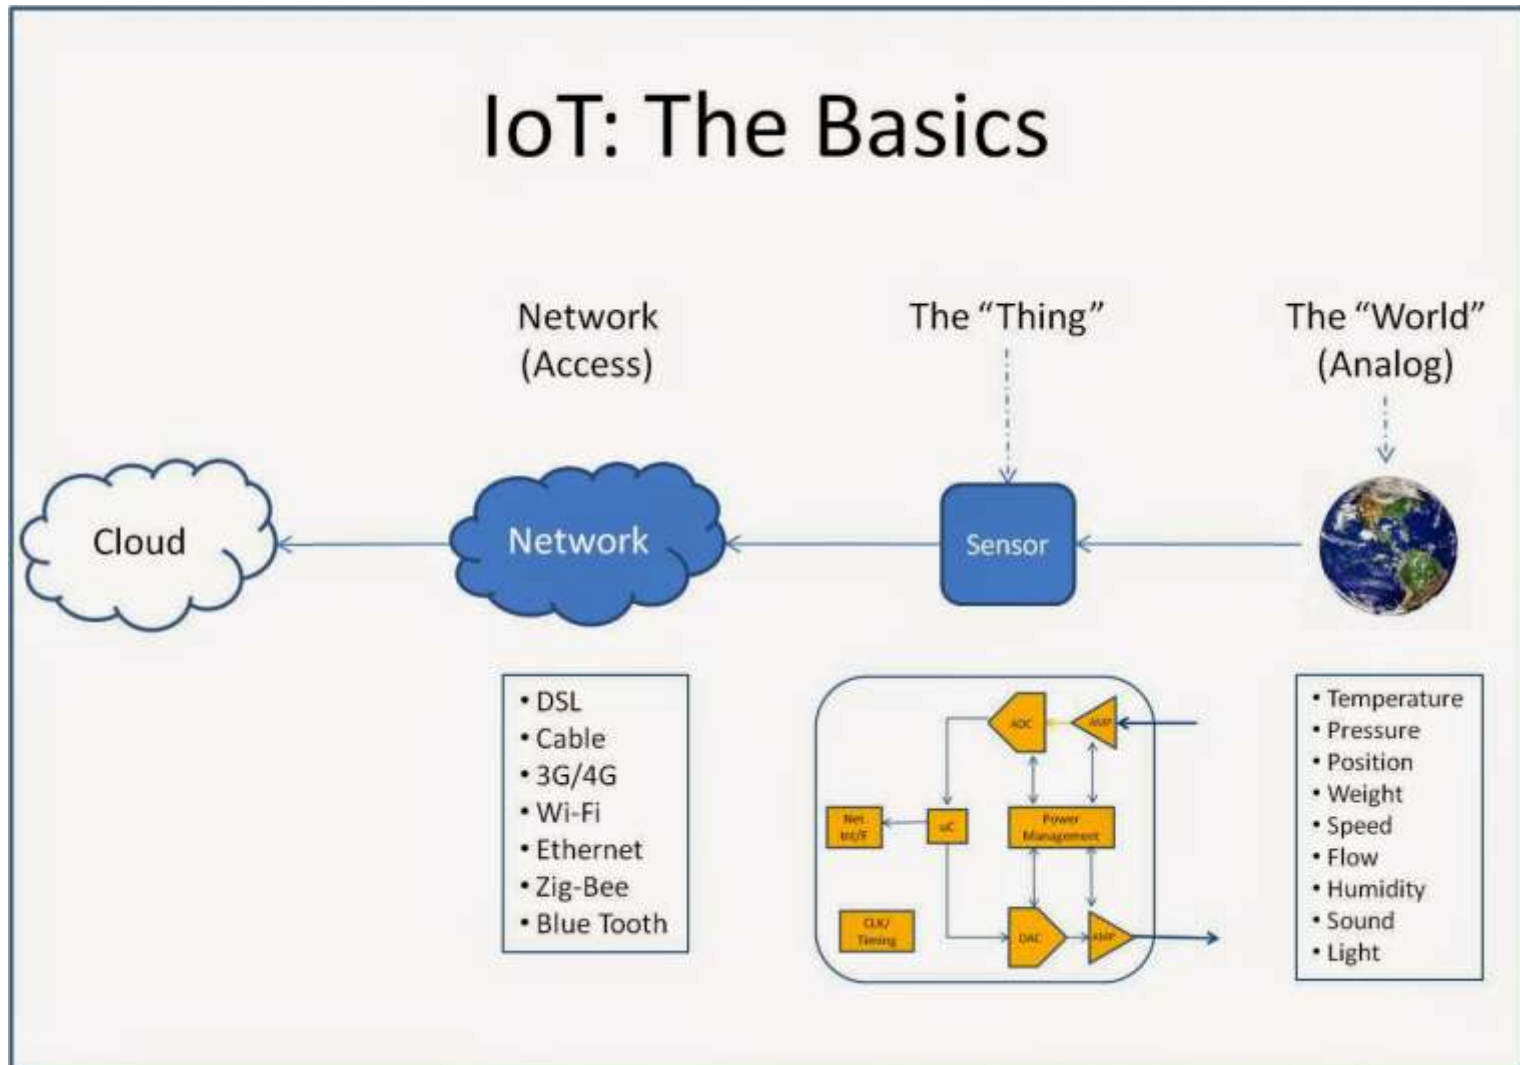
IoT: The Basics

Network (Access)

The "Thing"

The "World" (Analog)

Cloud

Network

Sensor

• DSL
• Cable
• 3G/4G
• Wi-Fi
• Ethernet
• Zig-Bee
• Blue Tooth

ADC

AMP

Net Int/F

uC

Power Management

CLK/ Timing

DAC

AMP

• Temperature
• Pressure
• Position
• Weight
• Speed
• Flow
• Humidity
• Sound
• Light